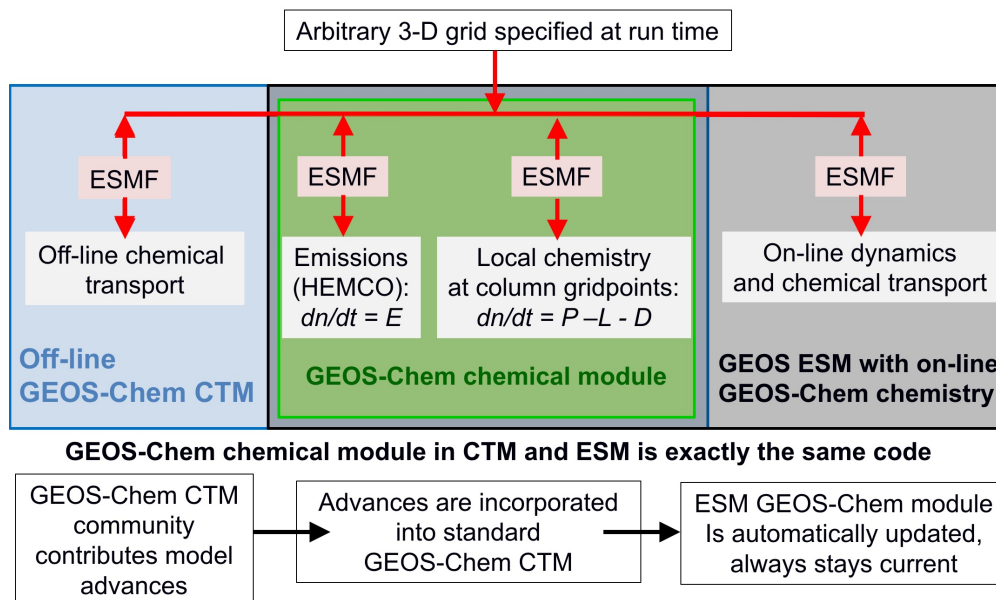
Arbitrary 3-D grid specified at run time

ESMF

Off-line chemical transport

Off-line GEOS-Chem CTM

ESMF

Emissions (HEMCO): $dn/dt = E$

ESMF

Local chemistry at column gridpoints: $dn/dt = P – L - D$

GEOS-Chem chemical module

ESMF

On-line dynamics and chemical transport

GEOS ESM with on-line GEOS-Chem chemistry

GEOS-Chem chemical module in CTM and ESM is exactly the same code

GEOS-Chem CTM community contributes model advances

Advances are incorporated into standard GEOS-Chem CTM

ESM GEOS-Chem module Is automatically updated, always stays current